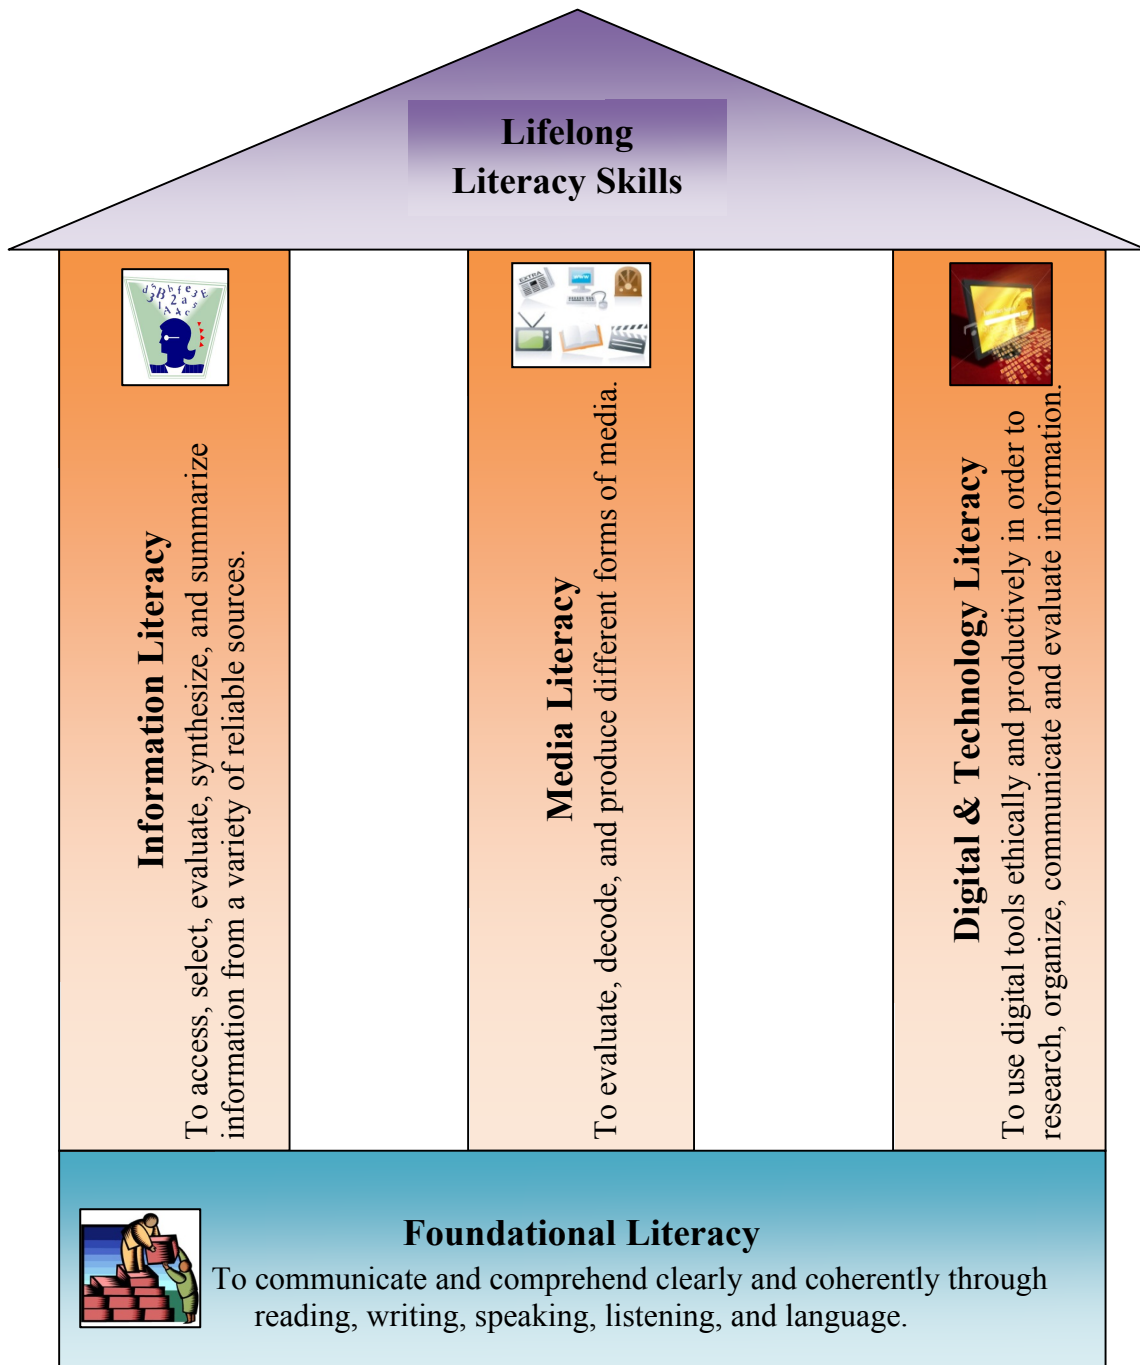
Lifelong Literacy Skills

Information Literacy
To access, select, evaluate, synthesize, and summarize information from a variety of reliable sources.

Media Literacy
To evaluate, decode, and produce different forms of media.

Digital & Technology Literacy
To use digital tools ethically and productively in order to research, organize, communicate and evaluate information.

Foundational Literacy
To communicate and comprehend clearly and coherently through reading, writing, speaking, listening, and language.